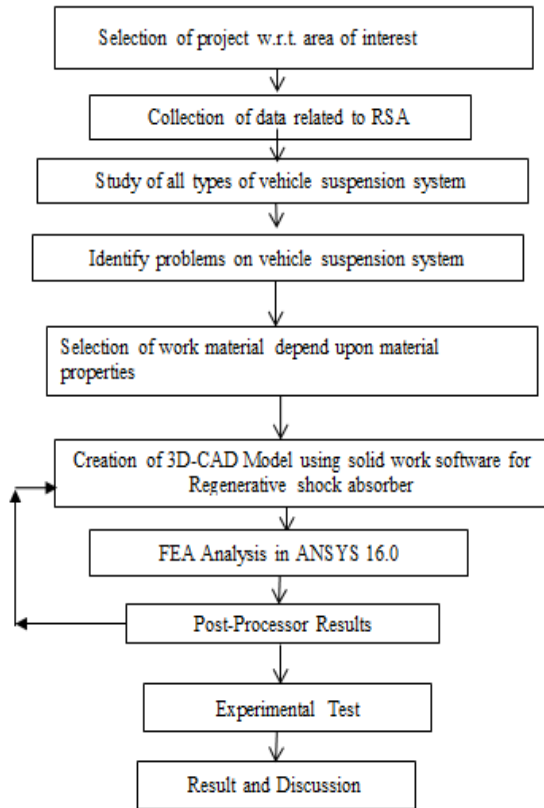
Selection of project w.r.t. area of interest

Collection of data related to RSA

Study of all types of vehicle suspension system

Identify problems on vehicle suspension system

Selection of work material depend upon material properties

Creation of 3D-CAD Model using solid work software for Regenerative shock absorber

FEA Analysis in ANSYS 16.0

Post-Processor Results

Experimental Test

Result and Discussion